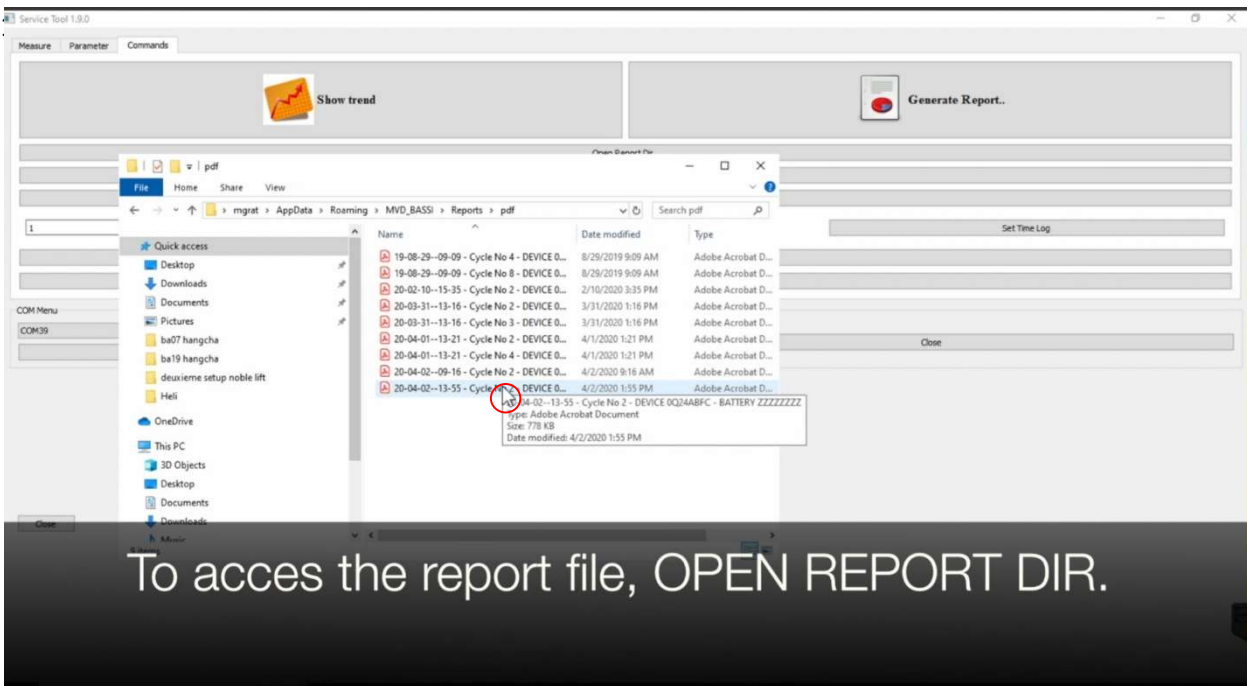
Service Tool 1.9.0

Measure Parameter Commands

Show trend

Generate Report..

Open Report Dir

pdf

File Home Share View

mgrat › AppData › Roaming › MVD_BASSI › Reports › pdf

Search pdf

Quick access
Desktop
Downloads
Documents
Pictures
ba07 hangcha
ba19 hangcha
deuxieme setup noble lift
Heli
OneDrive
This PC
3D Objects
Desktop
Documents
Downloads
Music

| Name | Date modified | Type |
|---|---|---|
| 19-08-29--09-09 - Cycle No 4 - DEVICE 0... | 8/29/2019 9:09 AM | Adobe Acrobat D... |
| 19-08-29--09-09 - Cycle No 8 - DEVICE 0... | 8/29/2019 9:09 AM | Adobe Acrobat D... |
| 20-02-10--15-35 - Cycle No 2 - DEVICE 0... | 2/10/2020 3:35 PM | Adobe Acrobat D... |
| 20-03-31--13-16 - Cycle No 2 - DEVICE 0... | 3/31/2020 1:16 PM | Adobe Acrobat D... |
| 20-03-31--13-16 - Cycle No 3 - DEVICE 0... | 3/31/2020 1:16 PM | Adobe Acrobat D... |
| 20-04-01--13-21 - Cycle No 2 - DEVICE 0... | 4/1/2020 1:21 PM | Adobe Acrobat D... |
| 20-04-01--13-21 - Cycle No 4 - DEVICE 0... | 4/1/2020 1:21 PM | Adobe Acrobat D... |
| 20-04-02--09-16 - Cycle No 2 - DEVICE 0... | 4/2/2020 9:16 AM | Adobe Acrobat D... |
| 20-04-02--13-55 - Cycle No 2 - DEVICE 0... | 4/2/2020 1:55 PM | Adobe Acrobat D... |

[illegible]04-02--13-55 - Cycle No 2 - DEVICE 0Q24ABFC - BATTERY ZZZZZZZZ
Type: Adobe Acrobat Document
Size: 778 KB
Date modified: 4/2/2020 1:55 PM

1

Set Time Log

COM Menu
COM39

Close

Close

8 items

To acces the report file, OPEN REPORT DIR.